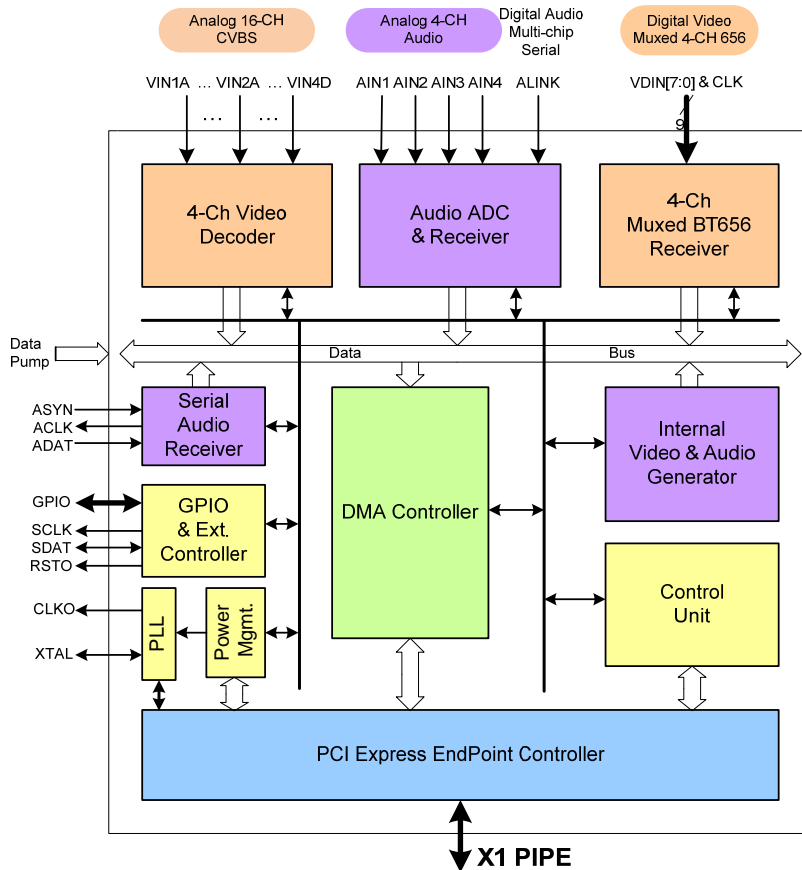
Analog 16-CH CVBS

Analog 4-CH Audio

Digital Audio Multi-chip Serial

Digital Video Muxed 4-CH 656

VIN1A … VIN2A … VIN4D

AIN1 AIN2 AIN3 AIN4

ALINK

VDIN[7:0] & CLK

9

4-Ch Video Decoder

Audio ADC & Receiver

4-Ch Muxed BT656 Receiver

Data Pump

Data

Bus

ASYN
ACLK
ADAT

Serial Audio Receiver

DMA Controller

Internal Video & Audio Generator

GPIO

SCLK
SDAT
RSTO

GPIO & Ext. Controller

Control Unit

CLKO

XTAL

PLL

Power Mgmt.

PCI Express EndPoint Controller

X1 PIPE